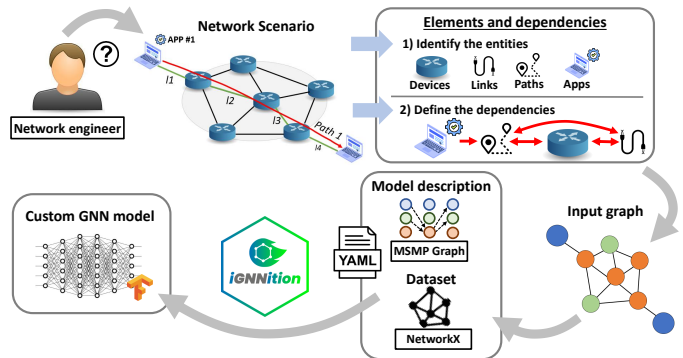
Network Scenario

APP #1

l1

l2

l3

Path 1

l4

Network engineer

Elements and dependencies

1) Identify the entities

Devices

Links

Paths

Apps

2) Define the dependencies

Input graph

Model description

MSMP Graph

YAML

Dataset

NetworkX

iGNNition

Custom GNN model